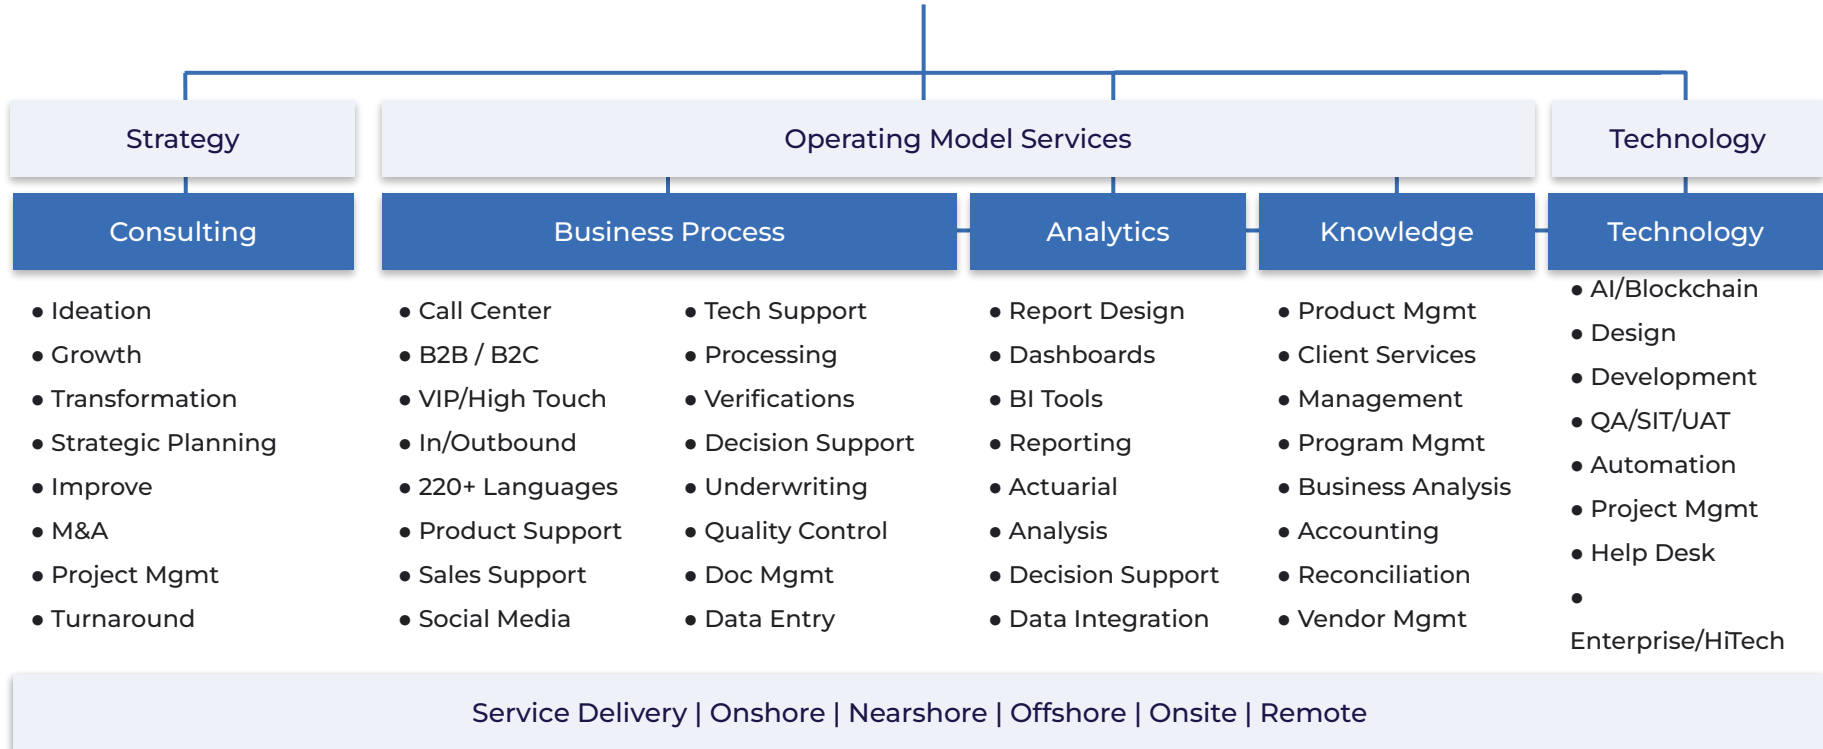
Strategy

Operating Model Services

Technology

Consulting

- Ideation
- Growth
- Transformation
- Strategic Planning
- Improve
- M&A
- Project Mgmt
- Turnaround

Business Process

- Call Center
- B2B / B2C
- VIP/High Touch
- In/Outbound
- 220+ Languages
- Product Support
- Sales Support
- Social Media

- Tech Support
- Processing
- Verifications
- Decision Support
- Underwriting
- Quality Control
- Doc Mgmt
- Data Entry

Analytics

- Report Design
- Dashboards
- BI Tools
- Reporting
- Actuarial
- Analysis
- Decision Support
- Data Integration

Knowledge

- Product Mgmt
- Client Services
- Management
- Program Mgmt
- Business Analysis
- Accounting
- Reconciliation
- Vendor Mgmt

Technology

- AI/Blockchain
- Design
- Development
- QA/SIT/UAT
- Automation
- Project Mgmt
- Help Desk
- Enterprise/HiTech

Service Delivery | Onshore | Nearshore | Offshore | Onsite | Remote